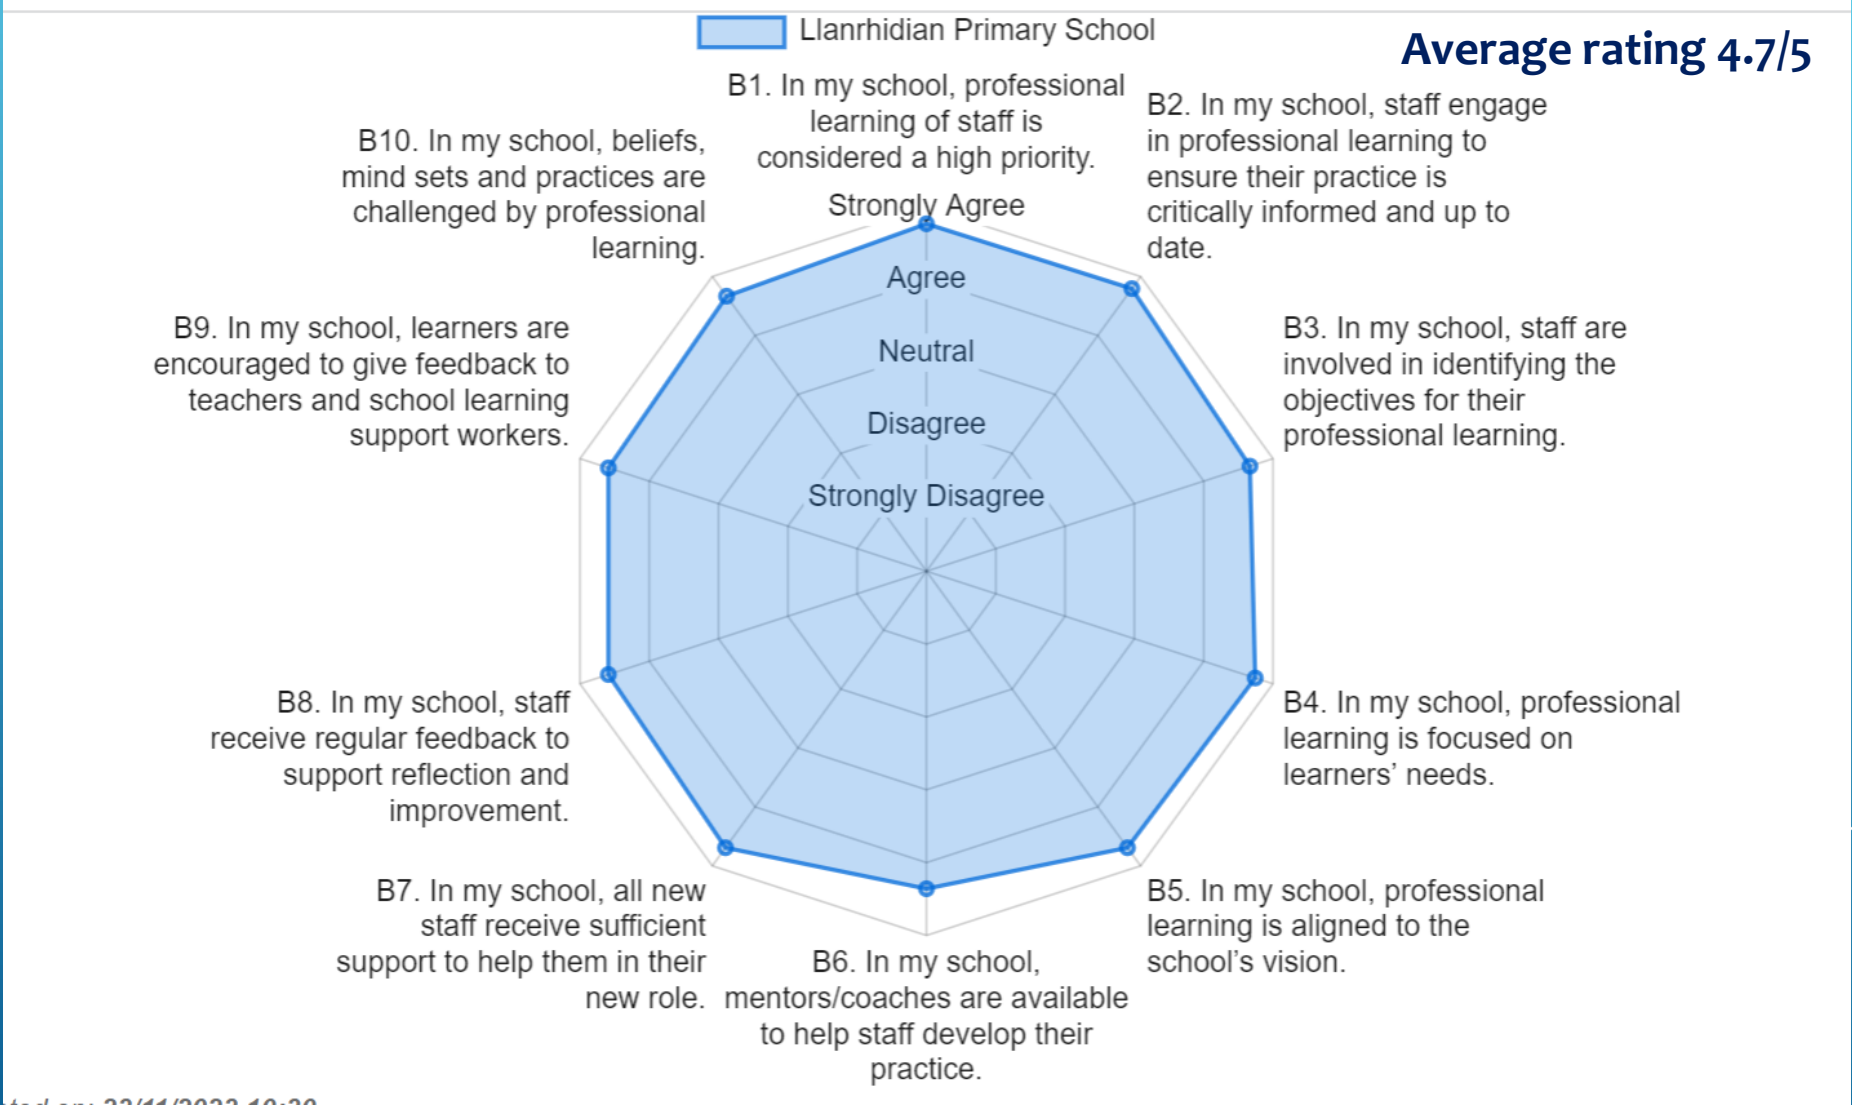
Llanrhidian Primary School

Average rating 4.7/5

B1. In my school, professional learning of staff is considered a high priority.

B2. In my school, staff engage in professional learning to ensure their practice is critically informed and up to date.

B10. In my school, beliefs, mind sets and practices are challenged by professional learning.

Strongly Agree

Agree

Neutral

Disagree

Strongly Disagree

B9. In my school, learners are encouraged to give feedback to teachers and school learning support workers.

B3. In my school, staff are involved in identifying the objectives for their professional learning.

B8. In my school, staff receive regular feedback to support reflection and improvement.

B4. In my school, professional learning is focused on learners' needs.

B7. In my school, all new staff receive sufficient support to help them in their new role.

B6. In my school, mentors/coaches are available to help staff develop their practice.

B5. In my school, professional learning is aligned to the school's vision.

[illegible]